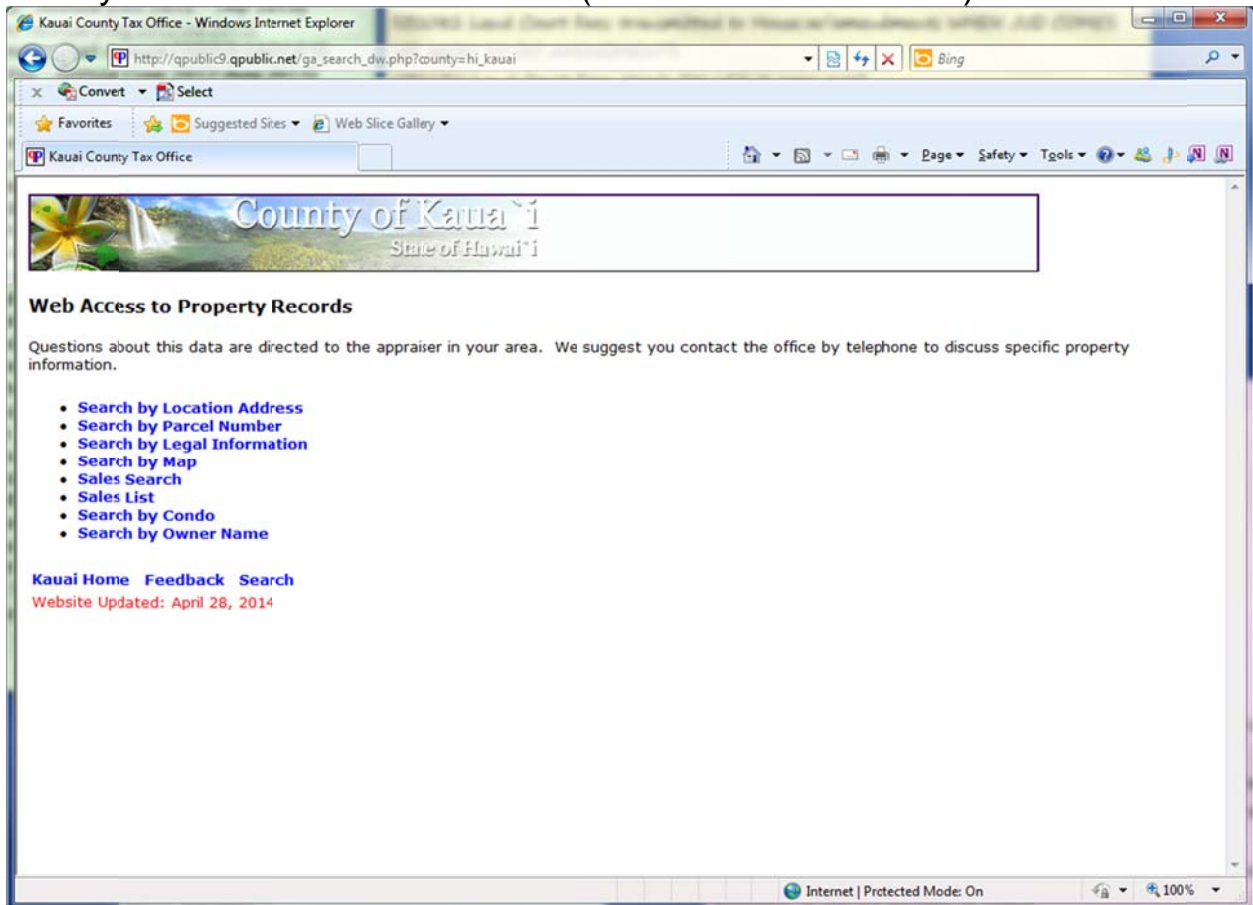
Kauai County Tax Office - Windows Internet Explorer

http://qpublic9.qpublic.net/ga_search_dw.php?county=hi_kauai

Bing

Convert Select

Favorites Suggested Sites Web Slice Gallery

Kauai County Tax Office

Page Safety Tools

County of Kaua`i
State of Hawai`i

Web Access to Property Records

Questions about this data are directed to the appraiser in your area. We suggest you contact the office by telephone to discuss specific property information.

- Search by Location Address
- Search by Parcel Number
- Search by Legal Information
- Search by Map
- Sales Search
- Sales List
- Search by Condo
- Search by Owner Name

Kauai Home Feedback Search
Website Updated: April 28, 2014

Internet | Protected Mode: On 100%